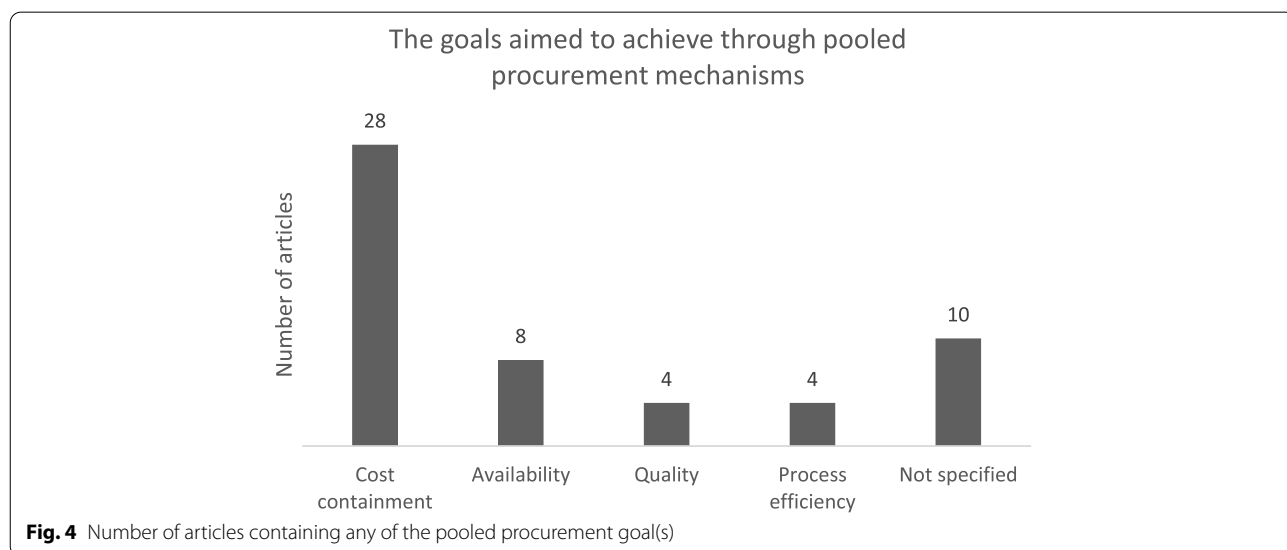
The goals aimed to achieve through pooled procurement mechanisms

Number of articles

28

8

4

4

10

Cost containment

Availability

Quality

Process efficiency

Not specified

**Fig. 4** Number of articles containing any of the pooled procurement goal(s)